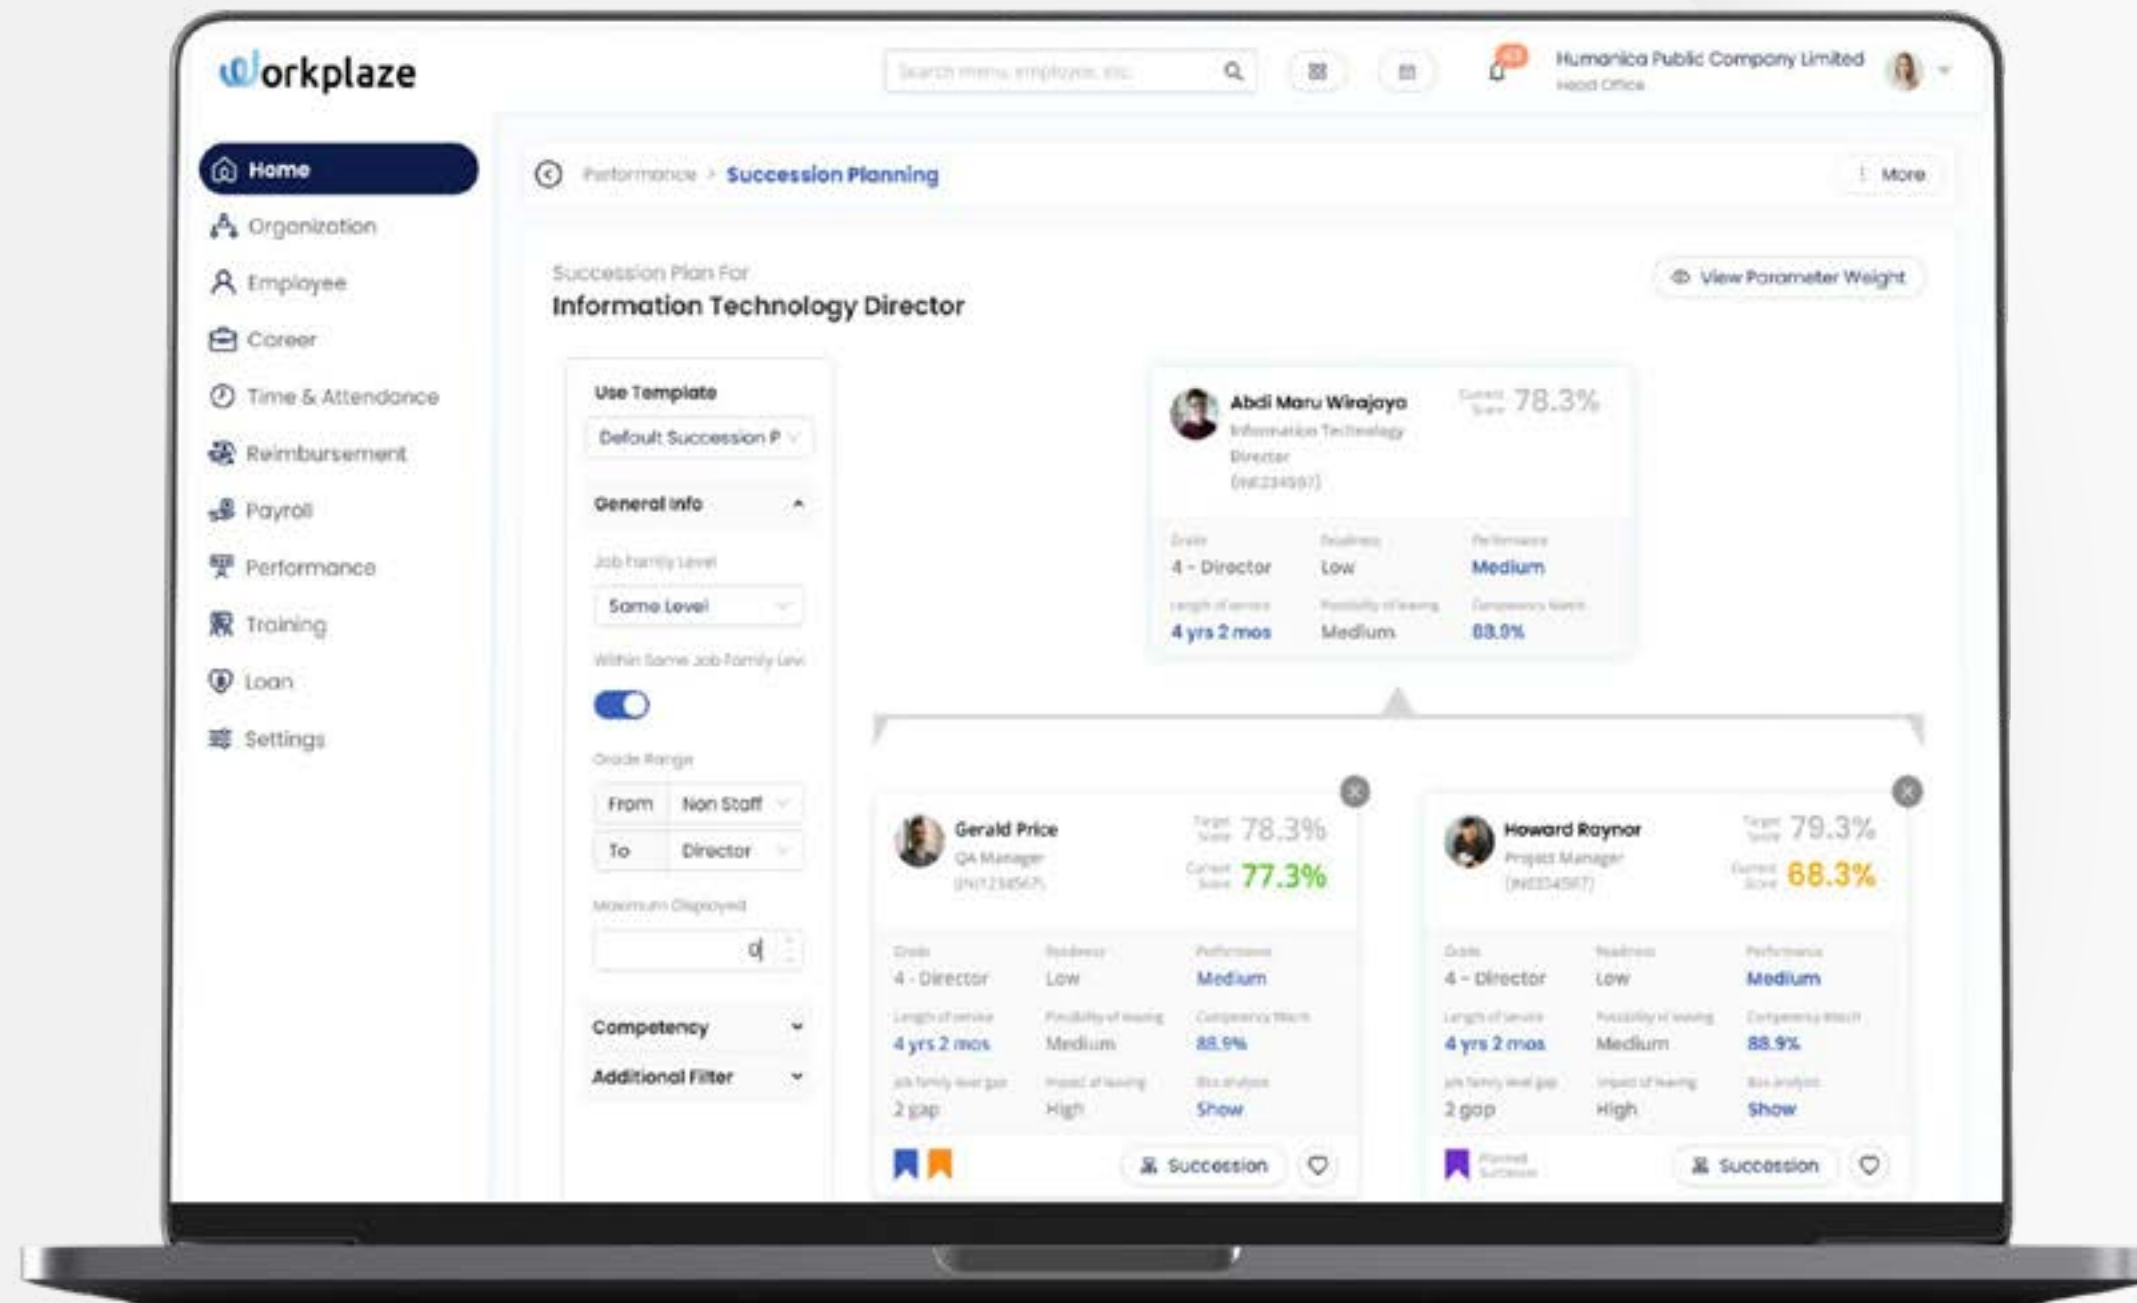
Workplaze

Search menu, employee, etc.

Humanica Public Company Limited
Head Office

Home
Organization
Employee
Career
Time & Attendance
Reimbursement
Payroll
Performance
Training
Loan
Settings

Performance > Succession Planning

More

Succession Plan For
Information Technology Director

View Parameter Weight

Use Template
Default Succession P

General Info
Job Family Level
Same Level
Within Same Job Family Level

Grade Range
From Non Staff
To Director

Maximum Displayed
0

Competency
Additional Filter

Abdi Maru Wirajaya
Information Technology Director
(IN0234567)
Current Score 78.3%

Grade
4 - Director
Readiness
Low
Performance
Medium
Length of service
4 yrs 2 mos
Possibility of leaving
Medium
Competency Match
88.9%

Gerald Price
QA Manager
(IN01234567)
Target Score 78.3%
Current Score 77.3%

Grade
4 - Director
Readiness
Low
Performance
Medium
Length of service
4 yrs 2 mos
Possibility of leaving
Medium
Competency Match
88.9%
Job family level gap
2 gap
Impact of leaving
High
Box analysis
Show

Succession

Howard Raynor
Project Manager
(IN0234567)
Target Score 79.3%
Current Score 68.3%

Grade
4 - Director
Readiness
Low
Performance
Medium
Length of service
4 yrs 2 mos
Possibility of leaving
Medium
Competency Match
88.9%
Job family level gap
2 gap
Impact of leaving
High
Box analysis
Show

Planned Successor

Succession